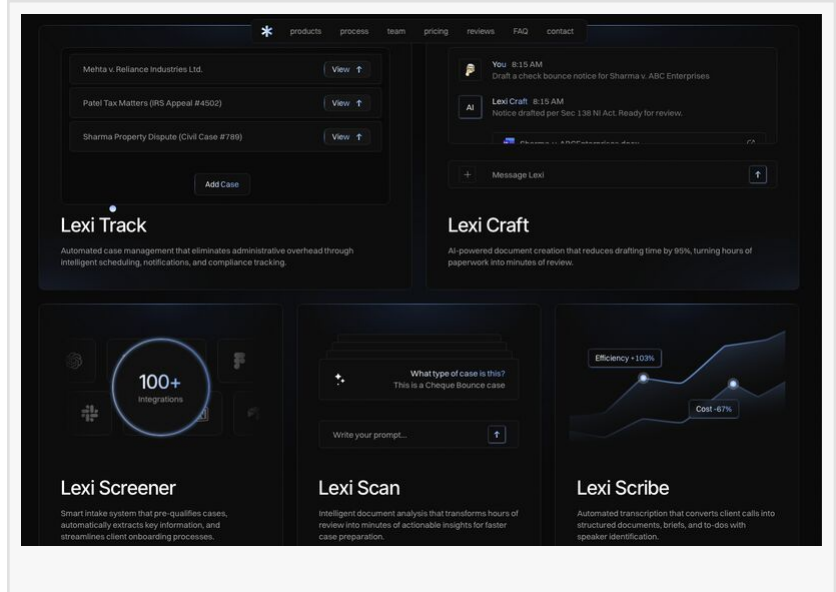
* products process team pricing reviews FAQ contact

Mehta v. Reliance Industries Ltd. View ↑

Patel Tax Matters (IRS Appeal #4502) View ↑

Sharma Property Dispute (Civil Case #789) View ↑

Add Case

Lexi Track

Automated case management that eliminates administrative overhead through intelligent scheduling, notifications, and compliance tracking.

You 8:15 AM
Draft a check bounce notice for Sharma v. ABC Enterprises

AI Lexi Craft 8:15 AM
Notice drafted per Sec 138 NI Act. Ready for review.

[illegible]

+ Message Lexi ↑

Lexi Craft

AI-powered document creation that reduces drafting time by 95%, turning hours of paperwork into minutes of review.

100+
Integrations

Lexi Screener

Smart intake system that pre-qualifies cases, automatically extracts key information, and streamlines client onboarding processes.

What type of case is this?
This is a Cheque Bounce case

Write your prompt... ↑

Lexi Scan

Intelligent document analysis that transforms hours of review into minutes of actionable insights for faster case preparation.

Efficiency +103%

Cost -67%

Lexi Scribe

Automated transcription that converts client calls into structured documents, briefs, and to-dos with speaker identification.